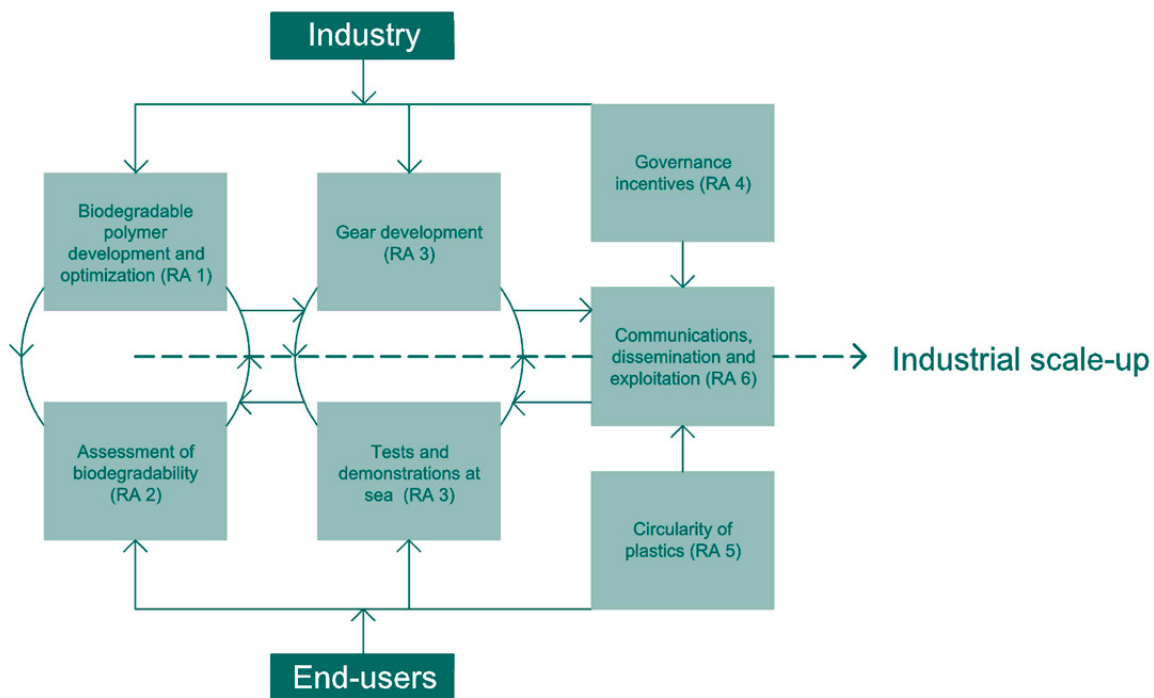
Industry

Biodegradable polymer development and optimization (RA 1)

Gear development (RA 3)

Governance incentives (RA 4)

Communications, dissemination and exploitation (RA 6)

Industrial scale-up

Assessment of biodegradability (RA 2)

Tests and demonstrations at sea (RA 3)

Circularity of plastics (RA 5)

End-users